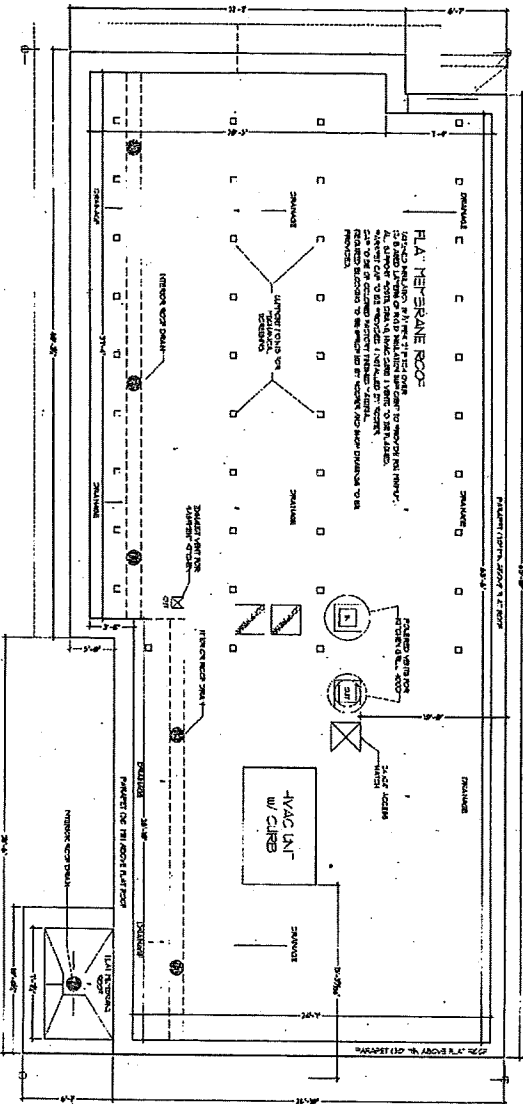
FLAT MEMBRANE ROOF

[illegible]

DRAINAGE

DRAINAGE

DRAINAGE

DRAINAGE

DRAINAGE

DRAINAGE

DRAINAGE

DRAINAGE

SUPPORT POSTS FOR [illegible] SCREENING

INTERIOR ROOF DRAIN

INTERIOR ROOF DRAIN

INTERIOR ROOF DRAIN

EXHAUST VENT FOR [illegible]

EXT

RAISED VENTS FOR KITCHEN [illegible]

SPACE ACCESS HATCH

HVAC UNIT W/ CURB

PARAPET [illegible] ABOVE FLAT ROOF

PARAPET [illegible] ABOVE FLAT ROOF

PARAPET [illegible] ABOVE FLAT ROOF

FLAT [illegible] ROOF

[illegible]